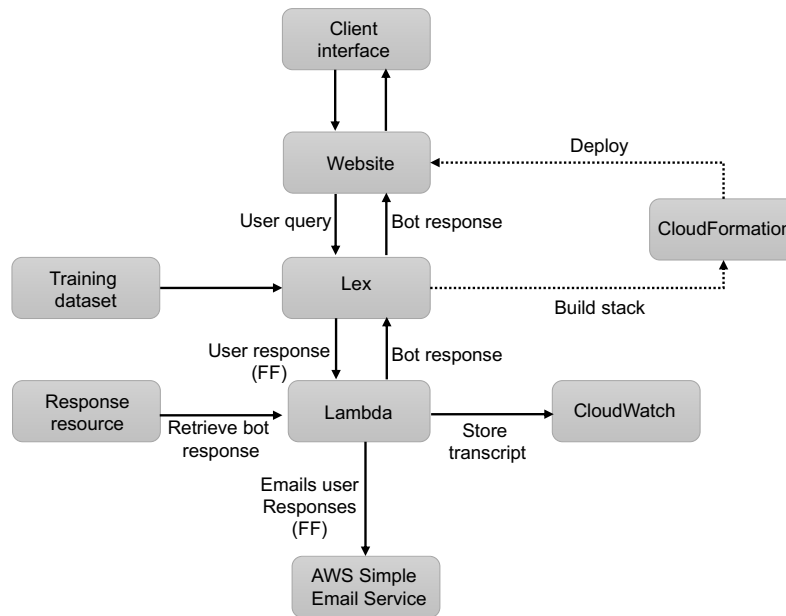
Client interface

Website

Deploy

User query

Bot response

CloudFormation

Training dataset

Lex

Build stack

User response (FF)

Bot response

Response resource

Retrieve bot response

Lambda

Store transcript

CloudWatch

Emails user Responses (FF)

AWS Simple Email Service